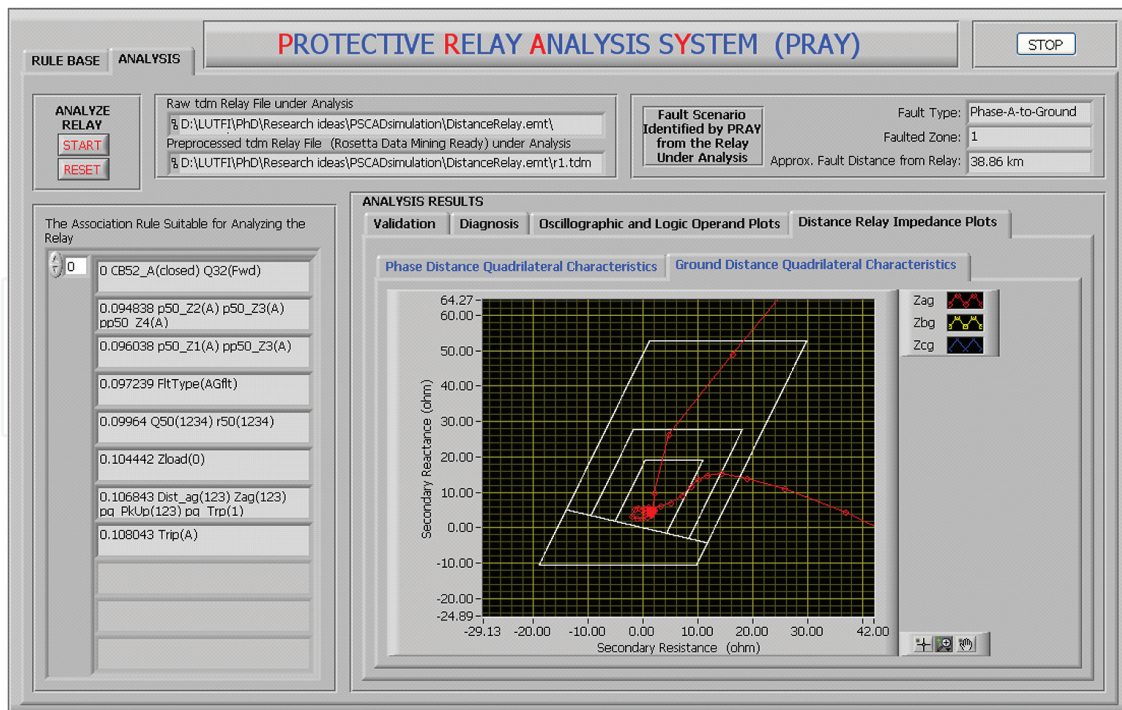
RULE BASE ANALYSIS

PROTECTIVE RELAY ANALYSIS SYSTEM (PRAY)

STOP

ANALYZE RELAY
START
RESET

Raw tdm Relay File under Analysis
D:\LUTFI\PhD\Research ideas\PSCADsimulation\DistanceRelay.emt\
Preprocessed tdm Relay File (Rosetta Data Mining Ready) under Analysis
D:\LUTFI\PhD\Research ideas\PSCADsimulation\DistanceRelay.emt\r1.tdm

Fault Scenario Identified by PRAY from the Relay Under Analysis

Fault Type: Phase-A-to-Ground
Faulted Zone: 1
Approx. Fault Distance from Relay: 38.86 km

The Association Rule Suitable for Analyzing the Relay

0

0 CB52_A(closed) Q32(Fwd)
0.094838 p50_Z2(A) p50_Z3(A) pp50_Z4(A)
0.096038 p50_Z1(A) pp50_Z3(A)
0.097239 FltType(AGflt)
0.09964 Q50(1234) r50(1234)
0.104442 Zload(0)
0.106843 Dist_ag(123) Zag(123) pg_PkUp(123) pg_Trp(1)
0.108043 Trip(A)

ANALYSIS RESULTS
Validation
Diagnosis
Oscillographic and Logic Operand Plots
Distance Relay Impedance Plots

Phase Distance Quadrilateral Characteristics
Ground Distance Quadrilateral Characteristics

Zag
Zbg
Zcg

64.27
60.00
50.00
40.00
30.00
20.00
10.00
0.00
-10.00
-20.00
-24.89

Secondary Reactance (ohm)

-29.13 -20.00 -10.00 0.00 10.00 20.00 30.00 42.00

Secondary Resistance (ohm)